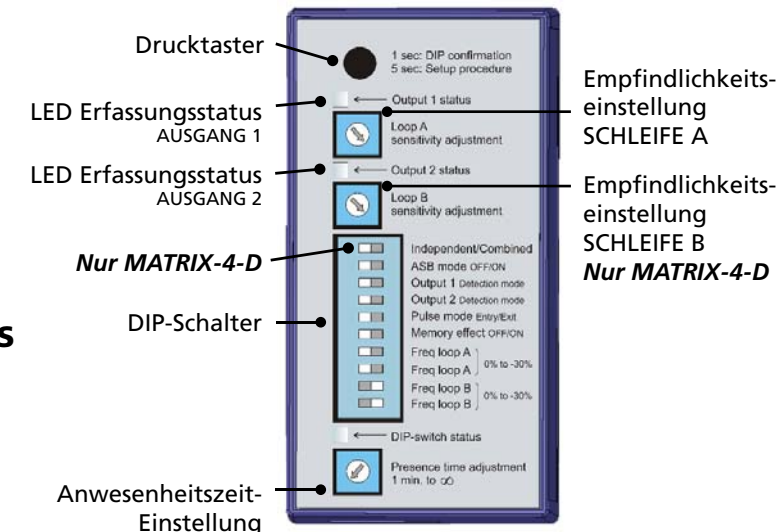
Drucktaster

1 sec: DIP confirmation
5 sec: Setup procedure

LED Erfassungsstatus
AUSGANG 1

Output 1 status

Loop A
sensitivity adjustment

Empfindlichkeitseinstellung
SCHLEIFE A

LED Erfassungsstatus
AUSGANG 2

Output 2 status

Loop B
sensitivity adjustment

Empfindlichkeitseinstellung
SCHLEIFE B
*Nur MATRIX-4-D*

*Nur MATRIX-4-D*

Independent/Combined
ASB mode OFF/ON
Output 1 Detection mode
Output 2 Detection mode
Pulse mode Entry/Exit
Memory effect OFF/ON
Freq loop A
Freq loop A
0% to -30%
Freq loop B
Freq loop B
0% to -30%

DIP-Schalter

s

DIP-switch status

Presence time adjustment
1 min. to $\infty$

Anwesenheitszeit-Einstellung